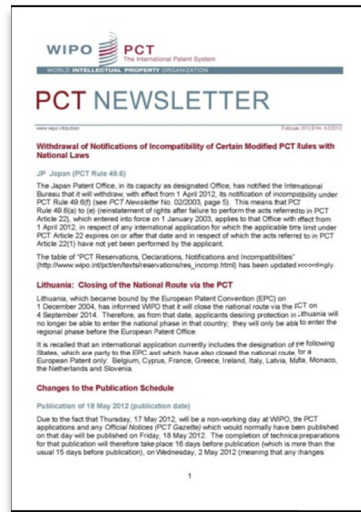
WIPO PCT The International Patent System
WORLD INTELLECTUAL PROPERTY ORGANIZATION

PCT NEWSLETTER

www.wipo.int/pct/en February 2012 | No. 02/2012

Withdrawal of Notifications of Incompatibility of Certain Modified PCT Rules with National Laws

JP Japan (PCT Rule 49.6)

The Japan Patent Office, in its capacity as designated Office, has notified the International Bureau that it will withdraw, with effect from 1 April 2012, its notification of incompatibility under PCT Rule 49.6(f) (see PCT Newsletter No. 02/2003, page 5). This means that PCT Rule 49.6(a) to (e) (reinstatement of rights after failure to perform the acts referred to in PCT Article 22), which entered into force on 1 January 2003, applies to that Office with effect from 1 April 2012, in respect of any international application for which the applicable time limit under PCT Article 22 expires on or after that date and in respect of which the acts referred to in PCT Article 22(1) have not yet been performed by the applicant.

The table of "PCT Reservations, Declarations, Notifications and Incompatibilities" (http://www.wipo.int/pct/en/texts/reservations/res_incomp.html) has been updated accordingly.

Lithuania: Closing of the National Route via the PCT

Lithuania, which became bound by the European Patent Convention (EPC) on 1 December 2004, has informed WIPO that it will close the national route via the PCT on 4 September 2014. Therefore, as from that date, applicants desiring protection in Lithuania will no longer be able to enter the national phase in that country; they will only be able to enter the regional phase before the European Patent Office.

It is recalled that an international application currently includes the designation of the following States, which are party to the EPC and which have also closed the national route for a European Patent only: Belgium, Cyprus, France, Greece, Ireland, Italy, Latvia, Malta, Monaco, the Netherlands and Slovenia.

Changes to the Publication Schedule

Publication of 18 May 2012 (publication date)

Due to the fact that Thursday, 17 May 2012, will be a non-working day at WIPO, the PCT applications and any Official Notices (PCT Gazette) which would normally have been published on that day will be published on Friday, 18 May 2012. The completion of technical preparations for that publication will therefore take place 16 days before publication (which is more than the usual 15 days before publication), on Wednesday, 2 May 2012 (meaning that any changes

1